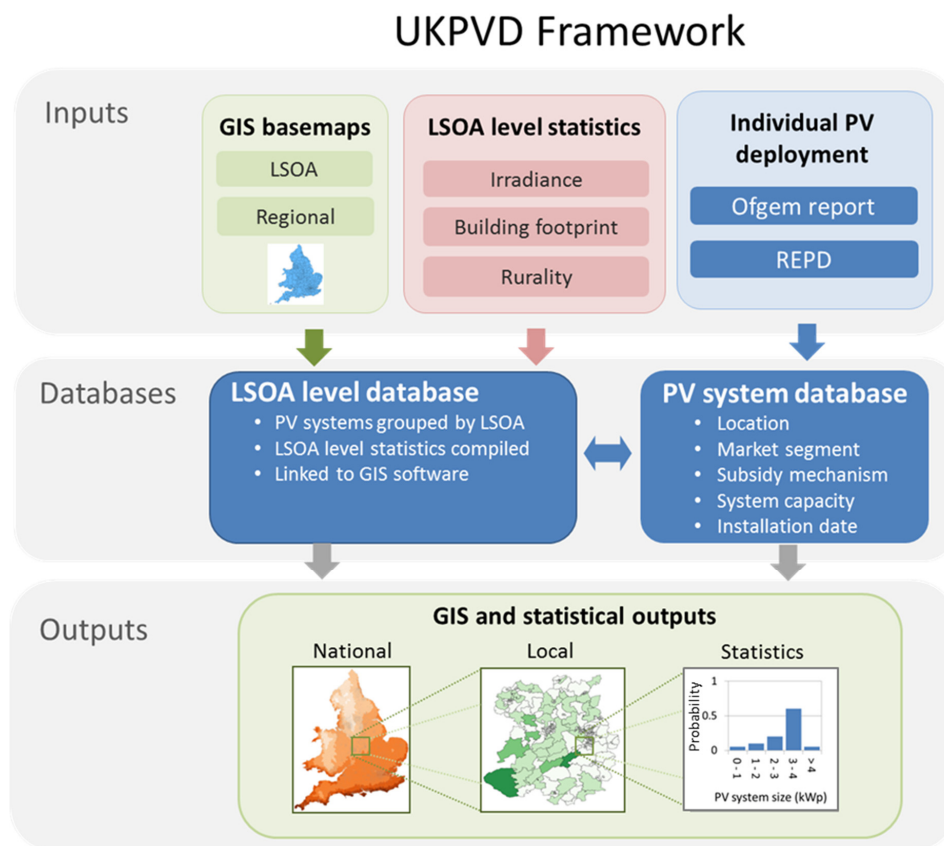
UKPVD Framework

Inputs

GIS basemaps
LSOA
Regional

LSOA level statistics
Irradiance
Building footprint
Rurality

Individual PV deployment
Ofgem report
REPD

Databases

LSOA level database
- PV systems grouped by LSOA
- LSOA level statistics compiled
- Linked to GIS software

PV system database
- Location
- Market segment
- Subsidy mechanism
- System capacity
- Installation date

Outputs

GIS and statistical outputs
National
Local
Statistics

Probability
1
0.5
0
0 - 1
1 - 2
2 - 3
3 - 4
> 4
PV system size (kWp)